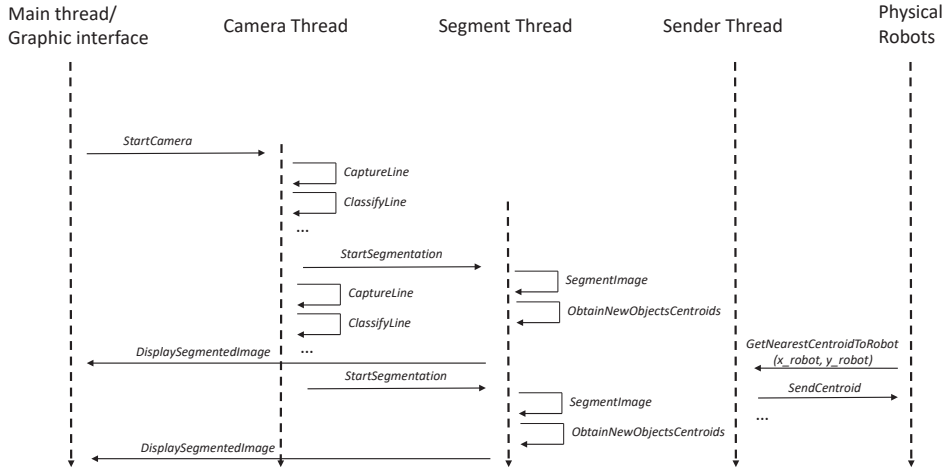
Main thread/
Graphic interface

Camera Thread

Segment Thread

Sender Thread

Physical
Robots

StartCamera

CaptureLine

ClassifyLine

...

StartSegmentation

SegmentImage

ObtainNewObjectsCentroids

CaptureLine

ClassifyLine

GetNearestCentroidToRobot
(x_robot, y_robot)

DisplaySegmentedImage

...

StartSegmentation

SendCentroid

SegmentImage

...

ObtainNewObjectsCentroids

DisplaySegmentedImage